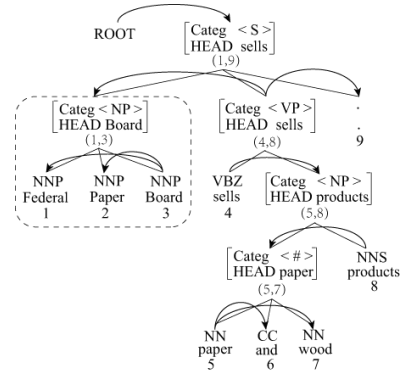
ROOT

$\begin{bmatrix} \text{Categ} & <S> \\ \text{HEAD} & \text{sells} \end{bmatrix}$
(1,9)

$\begin{bmatrix} \text{Categ} & <NP> \\ \text{HEAD} & \text{Board} \end{bmatrix}$
(1,3)

NNP
Federal
1

NNP
Paper
2

NNP
Board
3

$\begin{bmatrix} \text{Categ} & <VP> \\ \text{HEAD} & \text{sells} \end{bmatrix}$
(4,8)

.
.
9

VBZ
sells
4

$\begin{bmatrix} \text{Categ} & <NP> \\ \text{HEAD} & \text{products} \end{bmatrix}$
(5,8)

$\begin{bmatrix} \text{Categ} & <\#> \\ \text{HEAD} & \text{paper} \end{bmatrix}$
(5,7)

NNS
products
8

NN
paper
5

CC
and
6

NN
wood
7